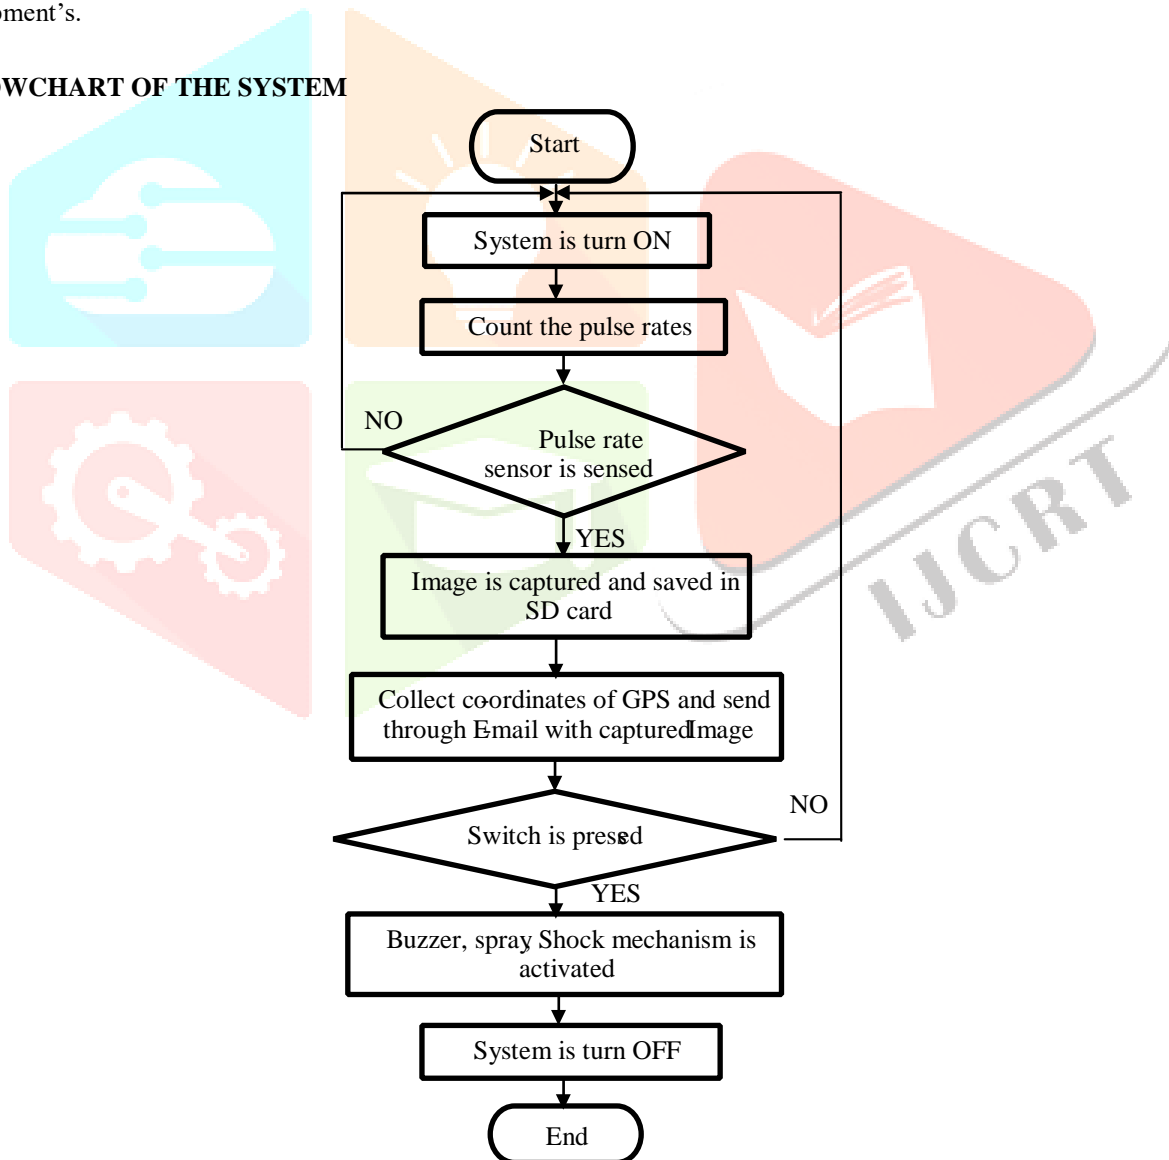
oment's.

WCHART OF THE SYSTEM

Start

System is turn ON

Count the pulse rates

NO

Pulse rate sensor is sensed

YES

Image is captured and saved in SD card

Collect coordinates of GPS and send through Email with captured Image

NO

Switch is pressed

YES

Buzzer, spray Shock mechanism is activated

System is turn OFF

End

IJCRT